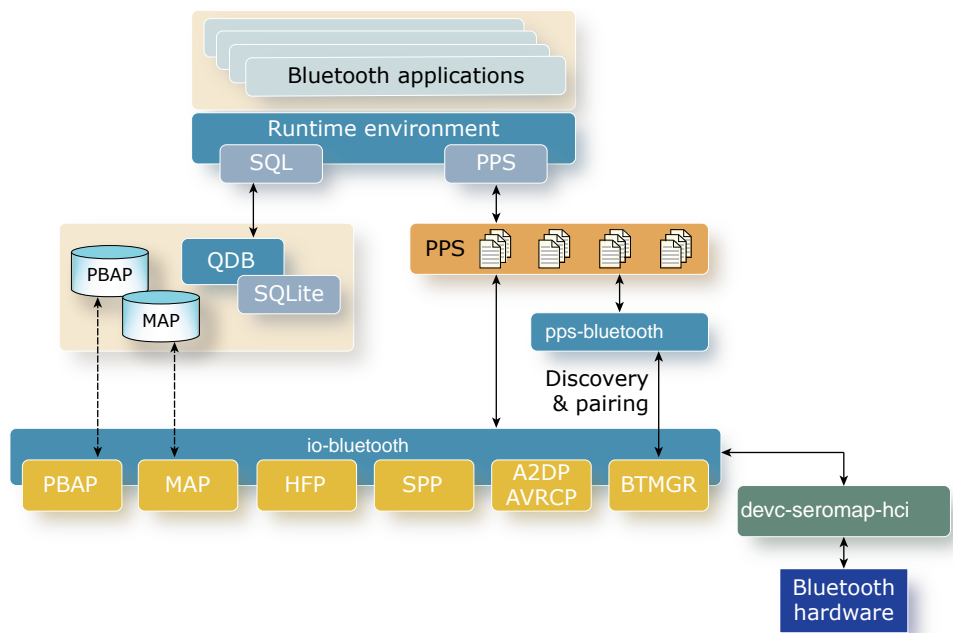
Bluetooth applications

Runtime environment

SQL

PPS

PBAP

MAP

QDB

SQLite

PPS

pps-bluetooth

Discovery & pairing

io-bluetooth

PBAP

MAP

HFP

SPP

A2DP AVRCP

BTMGR

devc-seromap-hci

Bluetooth hardware